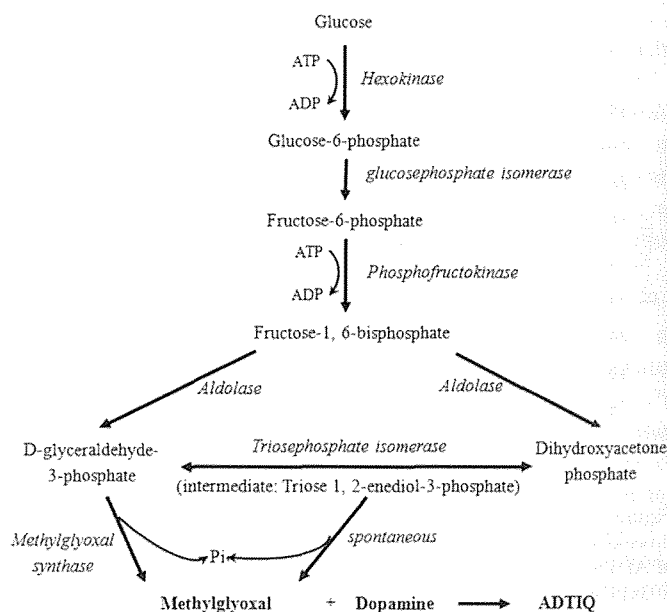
Glucose

ATP

ADP

Hexokinase

Glucose-6-phosphate

glucosephosphate isomerase

Fructose-6-phosphate

ATP

ADP

Phosphofructokinase

Fructose-1, 6-bisphosphate

Aldolase

Aldolase

D-glyceraldehyde-3-phosphate

Triosephosphate isomerase

(intermediate: Triose 1, 2-enediol-3-phosphate)

Dihydroxyacetone phosphate

Methylglyoxal synthase

Pi

spontaneous

Methylglyoxal + Dopamine → ADTIQ